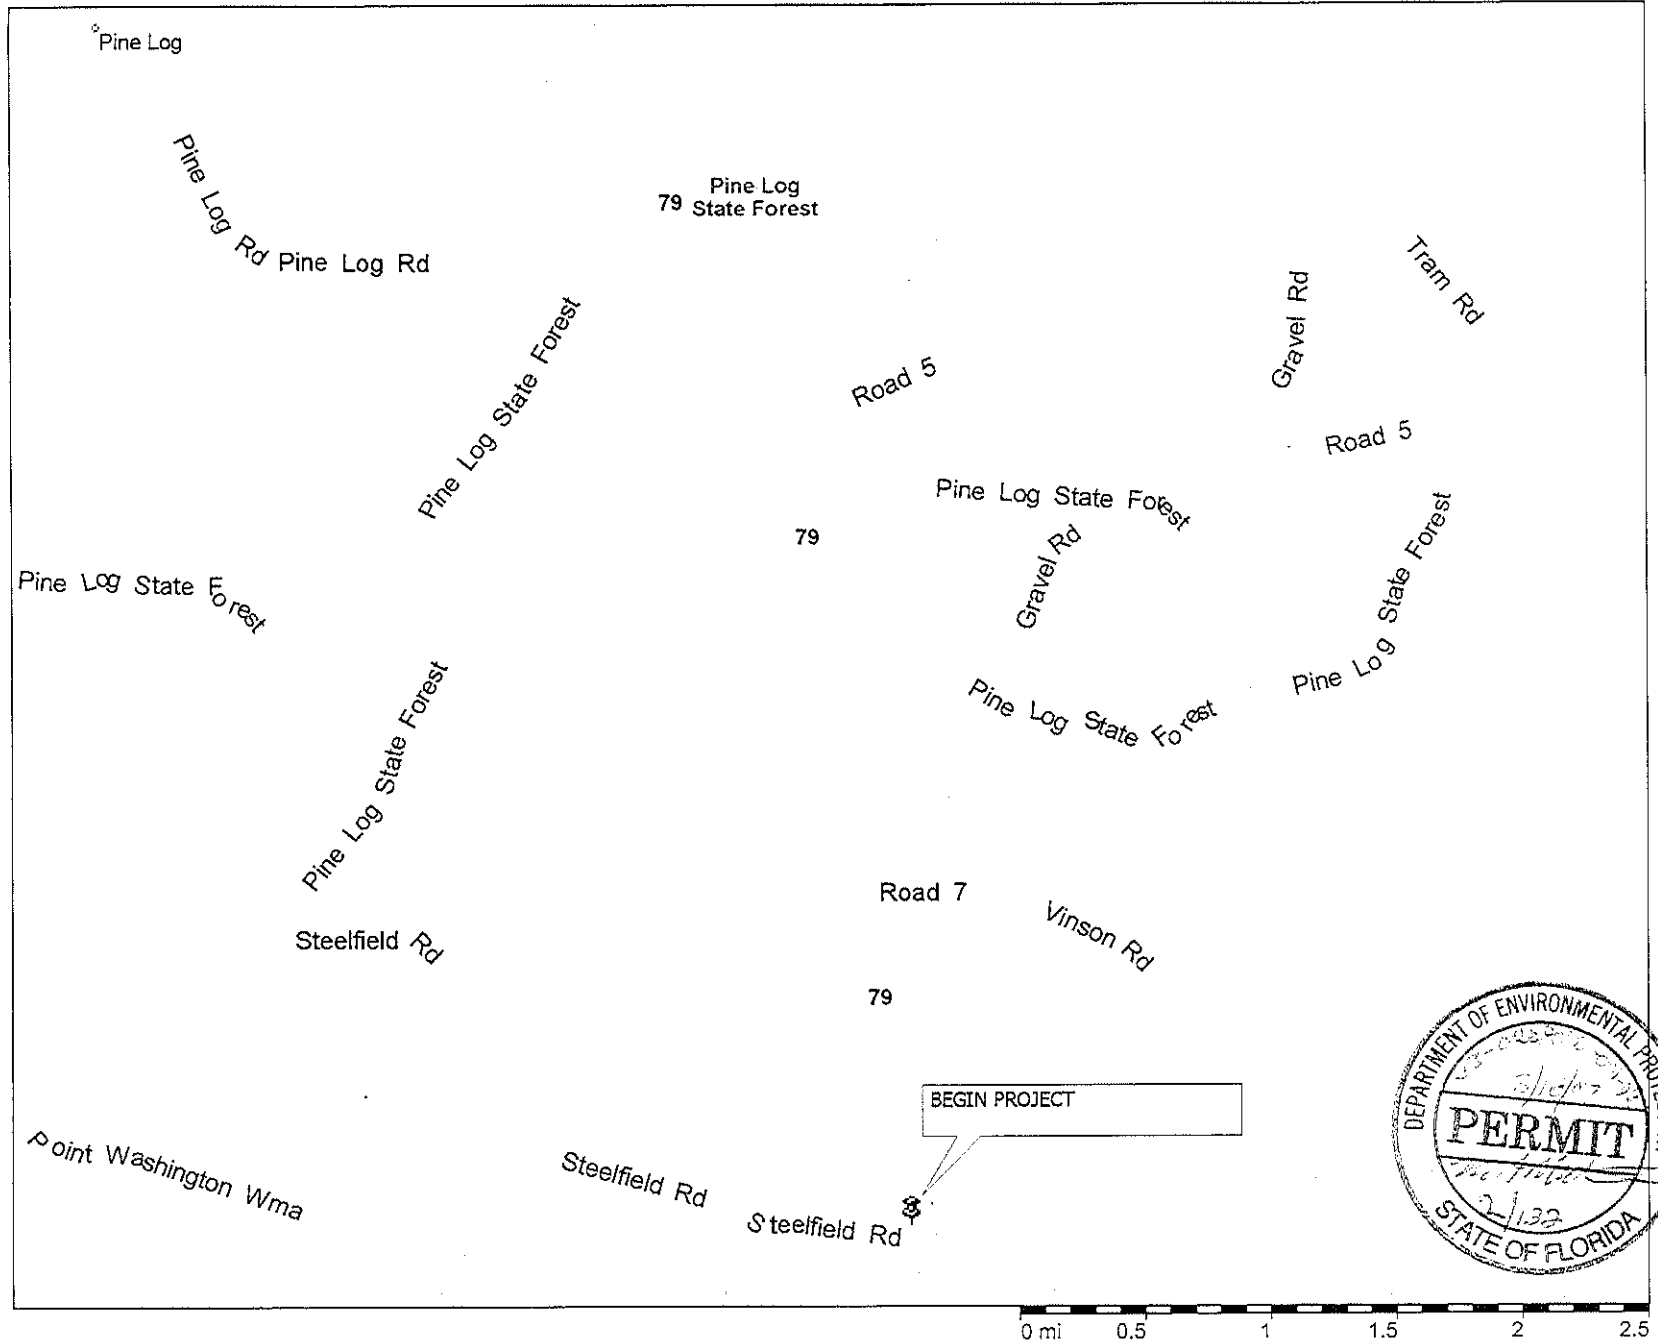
Pine Log

Pine Log Rd Pine Log Rd

Pine Log State Forest
79

Tram Rd

Gravel Rd

Road 5

Pine Log State Forest

Road 5

Pine Log State Forest

79

Gravel Rd

Pine Log State Forest

Pine Log State Forest

Pine Log State Forest

Pine Log State Forest

Road 7

Vinson Rd

Steelfield Rd

79

BEGIN PROJECT

Point Washington Wma

Steelfield Rd

Steelfield Rd

DEPARTMENT OF ENVIRONMENTAL PRO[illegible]
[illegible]
PERMIT
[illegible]
STATE OF FLORIDA

0 mi 0.5 1 1.5 2 2.5